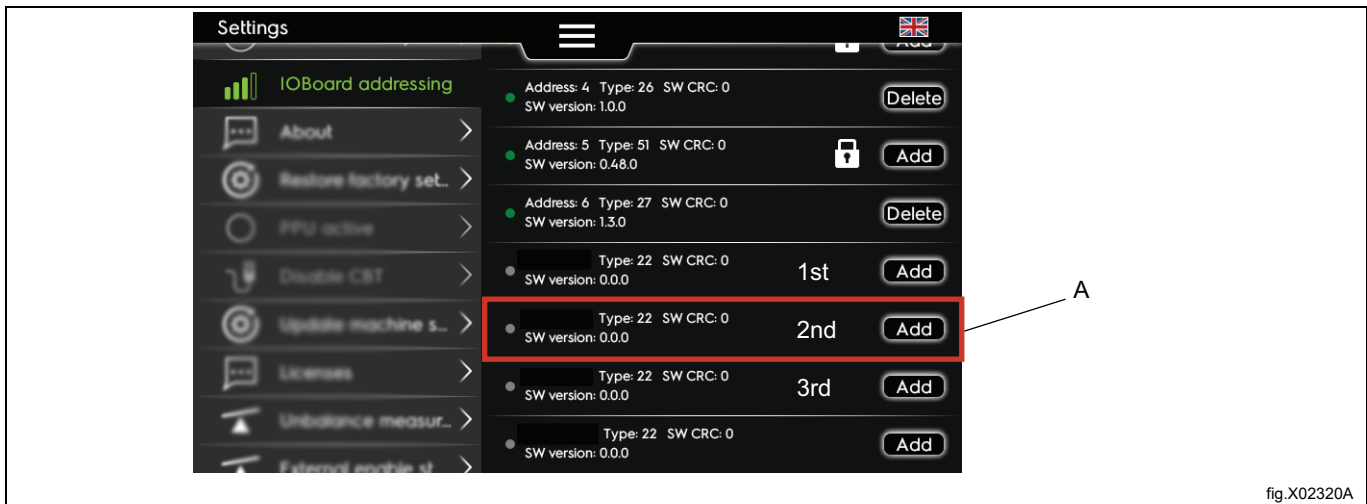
Settings

IOBoard addressing
About
Restore factory set...
PPU active
Disable CBT
Update machine s...
Licenses
Unbalance measur...
External enable st...

Add

Address: 4 Type: 26 SW CRC: 0
SW version: 1.0.0
Delete

Address: 5 Type: 51 SW CRC: 0
SW version: 0.48.0
Add

Address: 6 Type: 27 SW CRC: 0
SW version: 1.3.0
Delete

Type: 22 SW CRC: 0
SW version: 0.0.0
1st
Add

Type: 22 SW CRC: 0
SW version: 0.0.0
2nd
Add

Type: 22 SW CRC: 0
SW version: 0.0.0
3rd
Add

Type: 22 SW CRC: 0
SW version: 0.0.0
Add

A

fig.X02320A